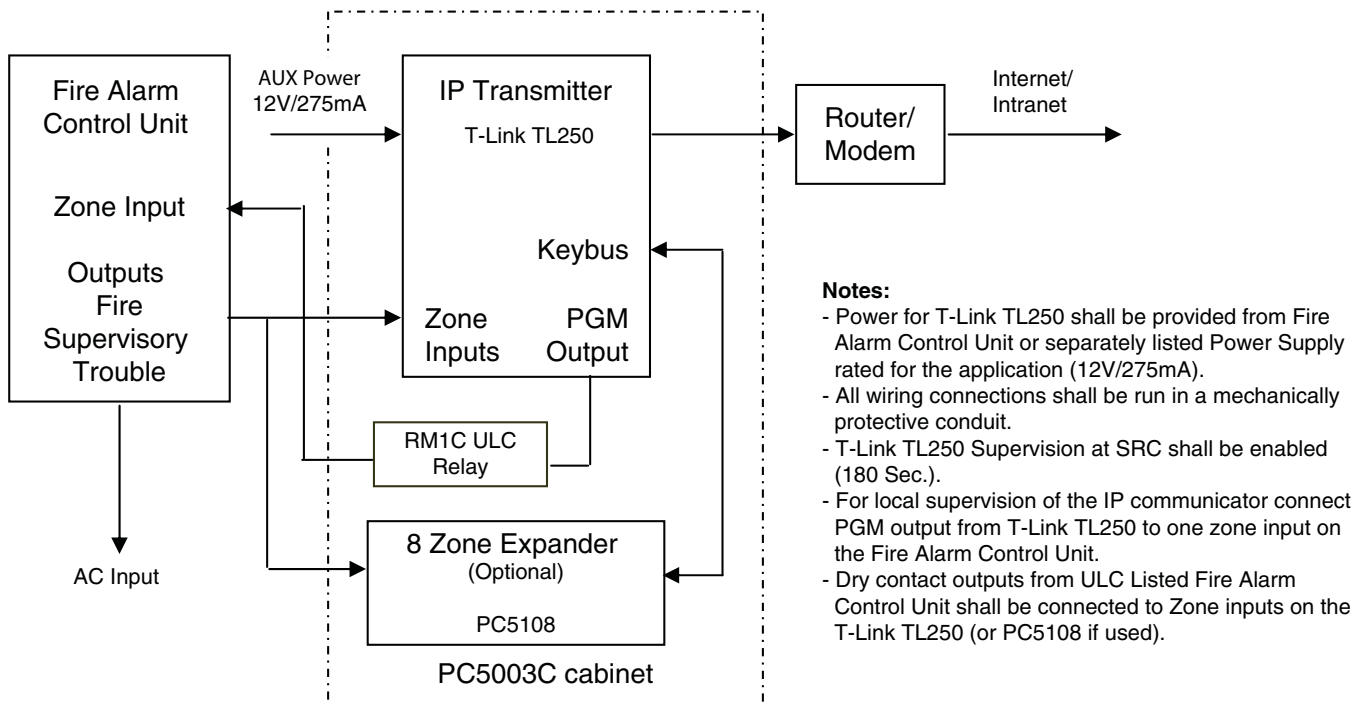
Fire Alarm Control Unit

Zone Input

Outputs
Fire
Supervisory
Trouble

AC Input

AUX Power
12V/275mA

IP Transmitter

T-Link TL250

Keybus

Zone Inputs

PGM Output

RM1C ULC Relay

8 Zone Expander
(Optional)

PC5108

PC5003C cabinet

Router/ Modem

Internet/ Intranet

**Notes:**
- Power for T-Link TL250 shall be provided from Fire Alarm Control Unit or separately listed Power Supply rated for the application (12V/275mA).
- All wiring connections shall be run in a mechanically protective conduit.
- T-Link TL250 Supervision at SRC shall be enabled (180 Sec.).
- For local supervision of the IP communicator connect PGM output from T-Link TL250 to one zone input on the Fire Alarm Control Unit.
- Dry contact outputs from ULC Listed Fire Alarm Control Unit shall be connected to Zone inputs on the T-Link TL250 (or PC5108 if used).